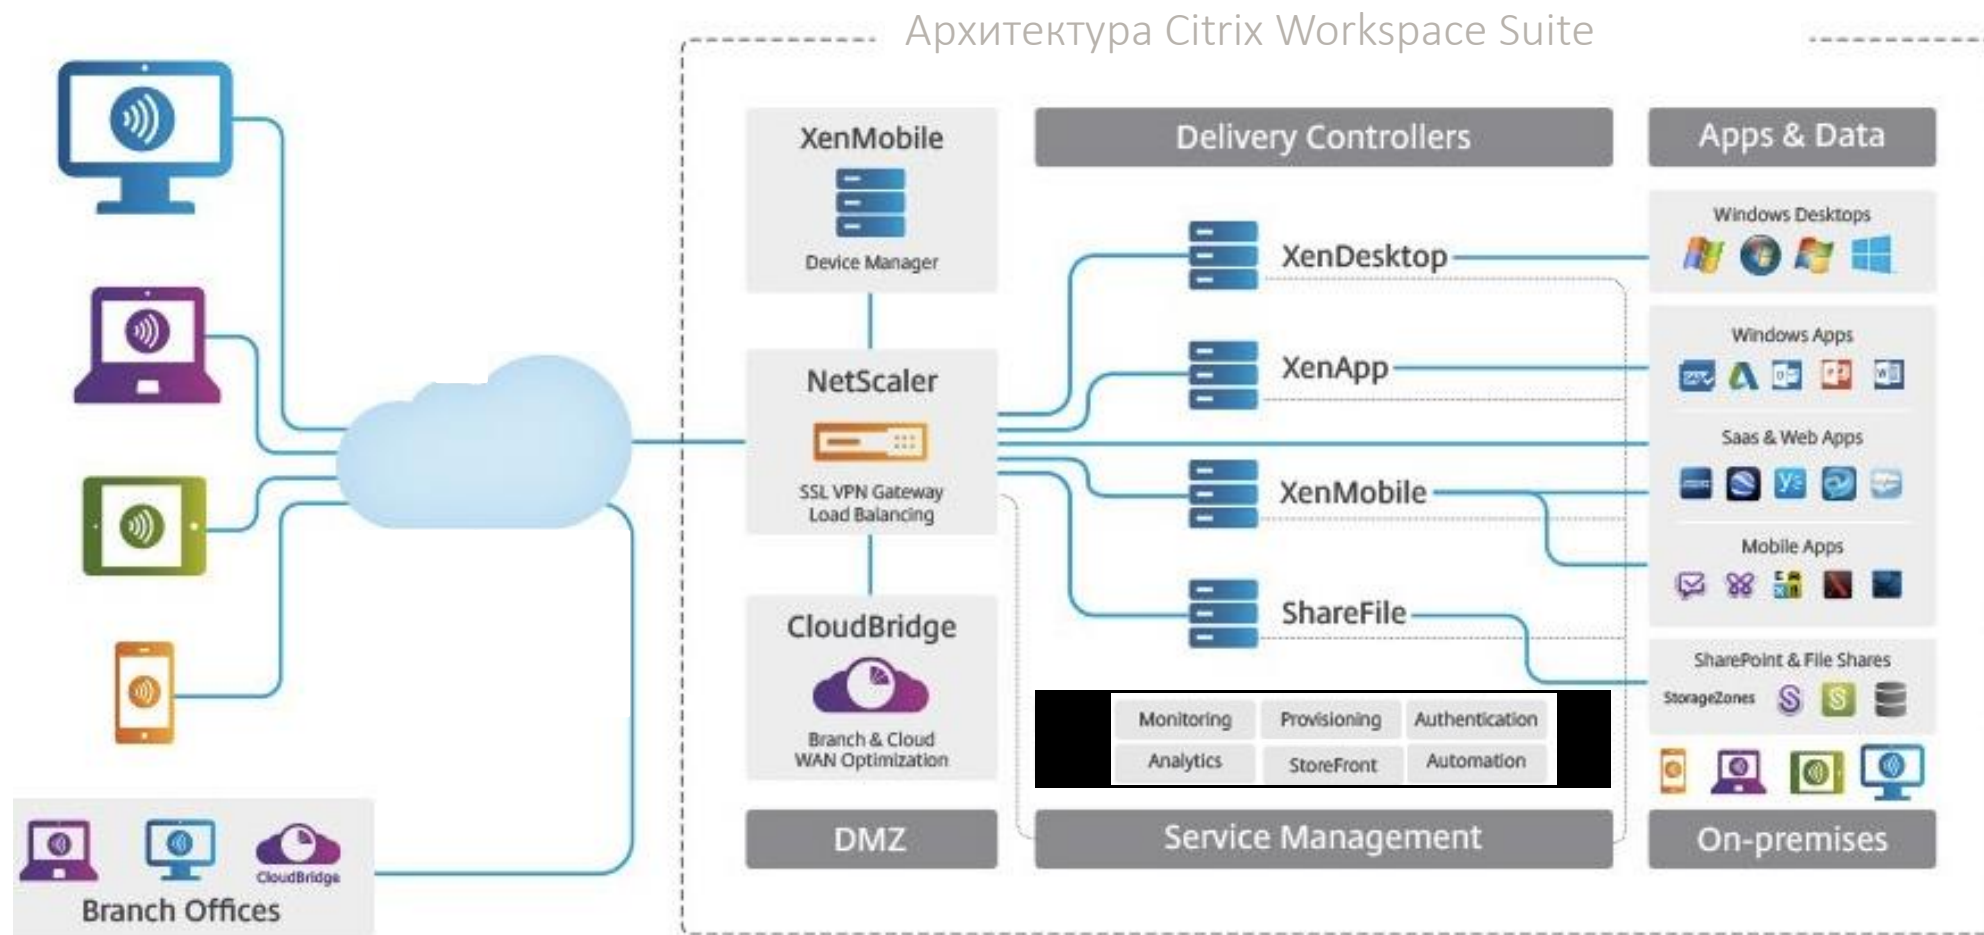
Архитектура Citrix Workspace Suite

XenMobile
Device Manager

NetScaler
SSL VPN Gateway
Load Balancing

CloudBridge
Branch & Cloud
WAN Optimization

DMZ

Delivery Controllers

XenDesktop

XenApp

XenMobile

ShareFile

| Monitoring | Provisioning | Authentication |
|---|---|---|
| Analytics | StoreFront | Automation |

Service Management

Apps & Data

Windows Desktops

Windows Apps

Saas & Web Apps

Mobile Apps

SharePoint & File Shares
StorageZones

On-premises

CloudBridge
Branch Offices